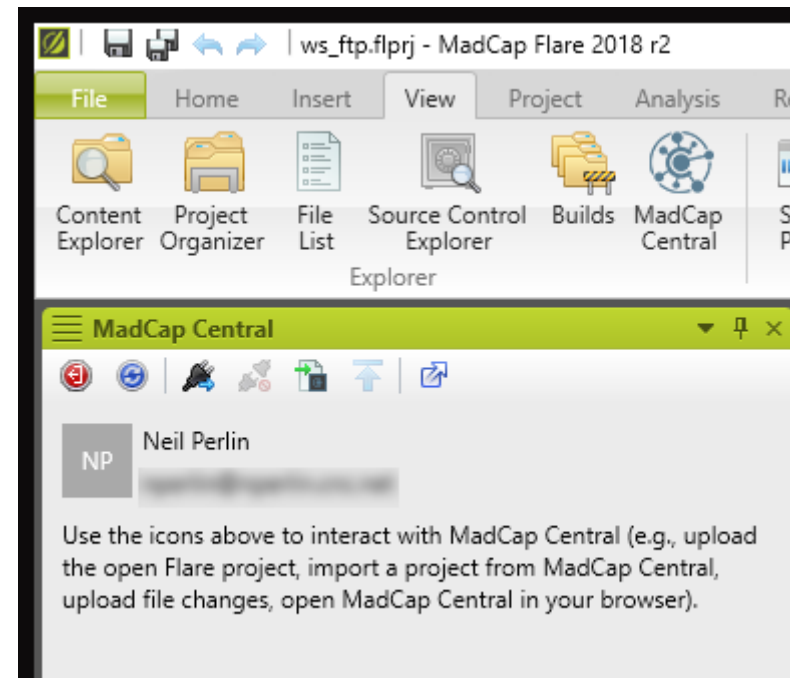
ws_ftp.flprj - MadCap Flare 2018 r2

File Home Insert View Project Analysis R

Content Explorer
Project Organizer
File List
Source Control Explorer
Builds
MadCap Central
S P

Explorer

MadCap Central

NP
Neil Perlin
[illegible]

Use the icons above to interact with MadCap Central (e.g., upload the open Flare project, import a project from MadCap Central, upload file changes, open MadCap Central in your browser).